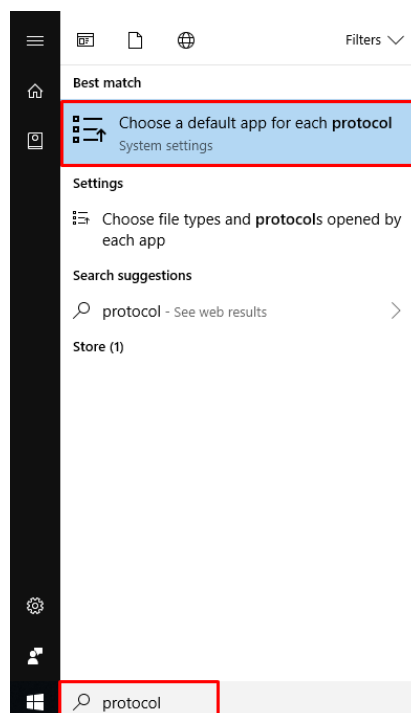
Filters

Best match

Choose a default app for each protocol
System settings

Settings

Choose file types and protocols opened by each app

Search suggestions

protocol - See web results

Store (1)

protocol